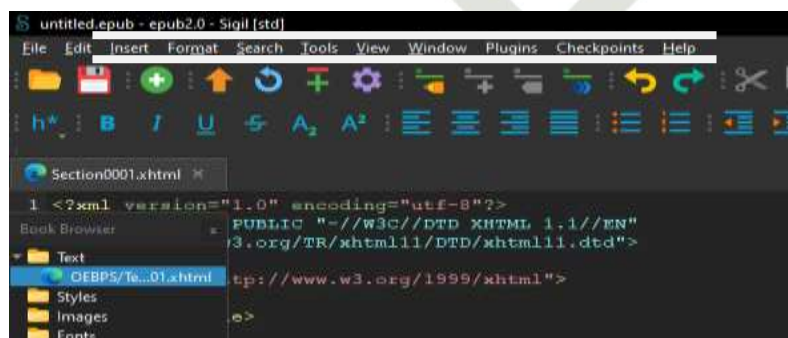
untitled.epub - epub2.0 - Sigil [std]

File Edit Insert Format Search Tools View Window Plugins Checkpoints Help

h* B I U S A₂ A²

Section0001.xhtml

1 <?xml version="1.0" encoding="utf-8"?>

Book Browser

PUBLIC "-//W3C//DTD XHTML 1.1//EN"
3.org/TR/xhtml11/DTD/xhtml11.dtd">

Text
OEBPS/Te...01.xhtml
tp://www.w3.org/1999/xhtml">
Styles
Images
e>
Fonts